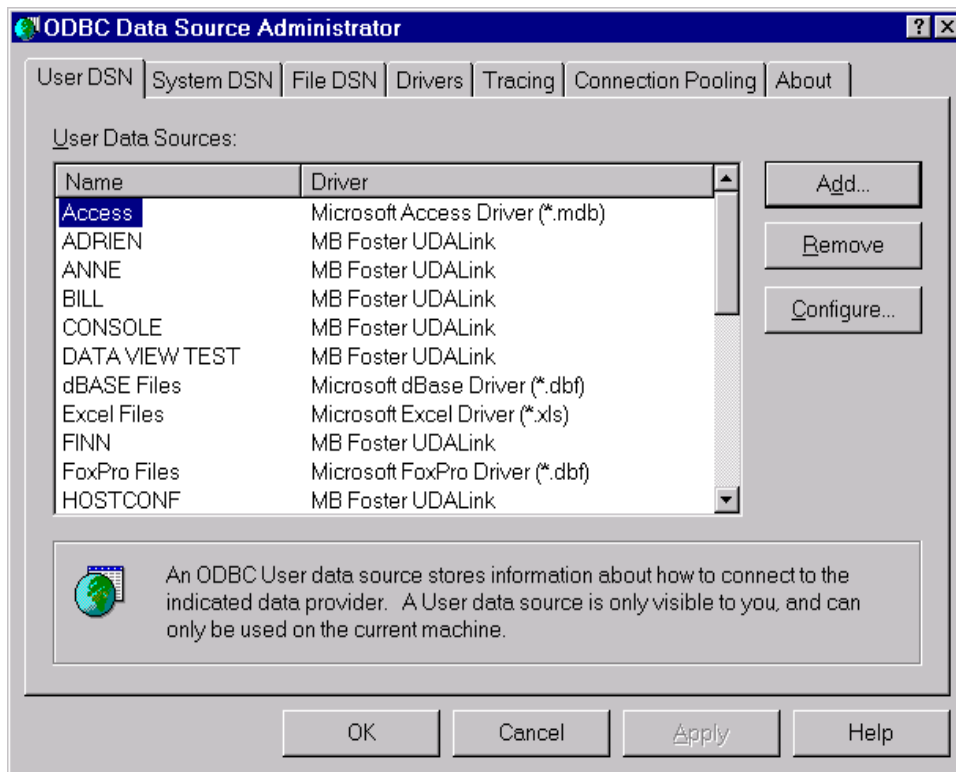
ODBC Data Source Administrator

? X

User DSN | System DSN | File DSN | Drivers | Tracing | Connection Pooling | About

User Data Sources:

| Name | Driver |
|---|---|
| Access | Microsoft Access Driver (*.mdb) |
| ADRIEN | MB Foster UDALink |
| ANNE | MB Foster UDALink |
| BILL | MB Foster UDALink |
| CONSOLE | MB Foster UDALink |
| DATA VIEW TEST | MB Foster UDALink |
| dBASE Files | Microsoft dBase Driver (*.dbf) |
| Excel Files | Microsoft Excel Driver (*.xls) |
| FINN | MB Foster UDALink |
| FoxPro Files | Microsoft FoxPro Driver (*.dbf) |
| HOSTCONF | MB Foster UDALink |

Add...

Remove

Configure...

An ODBC User data source stores information about how to connect to the indicated data provider. A User data source is only visible to you, and can only be used on the current machine.

OK

Cancel

Apply

Help